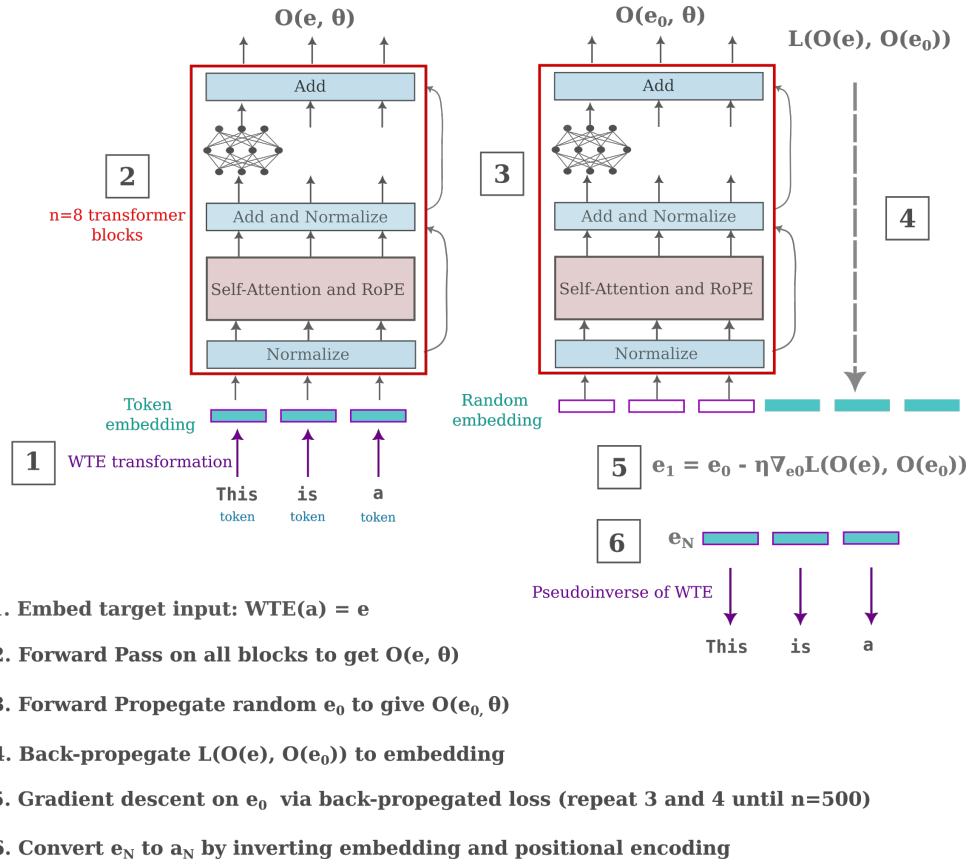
$O(e, \theta)$

Add

2

n=8 transformer blocks

Add and Normalize

Self-Attention and RoPE

Normalize

Token embedding

1

WTE transformation

This token

is token

a token

$O(e_0, \theta)$

Add

3

Add and Normalize

Self-Attention and RoPE

Normalize

Random embedding

$L(O(e), O(e_0))$

4

5 $e_1 = e_0 - \eta\nabla_{e0}L(O(e), O(e_0))$

6 $e_N$

Pseudoinverse of WTE

This is a

1. Embed target input: WTE(a) = e

2. Forward Pass on all blocks to get $O(e, \theta)$

3. Forward Propegate random $e_0$ to give $O(e_0, \theta)$

4. Back-propegate $L(O(e), O(e_0))$ to embedding

5. Gradient descent on $e_0$ via back-propegated loss (repeat 3 and 4 until n=500)

6. Convert $e_N$ to $a_N$ by inverting embedding and positional encoding